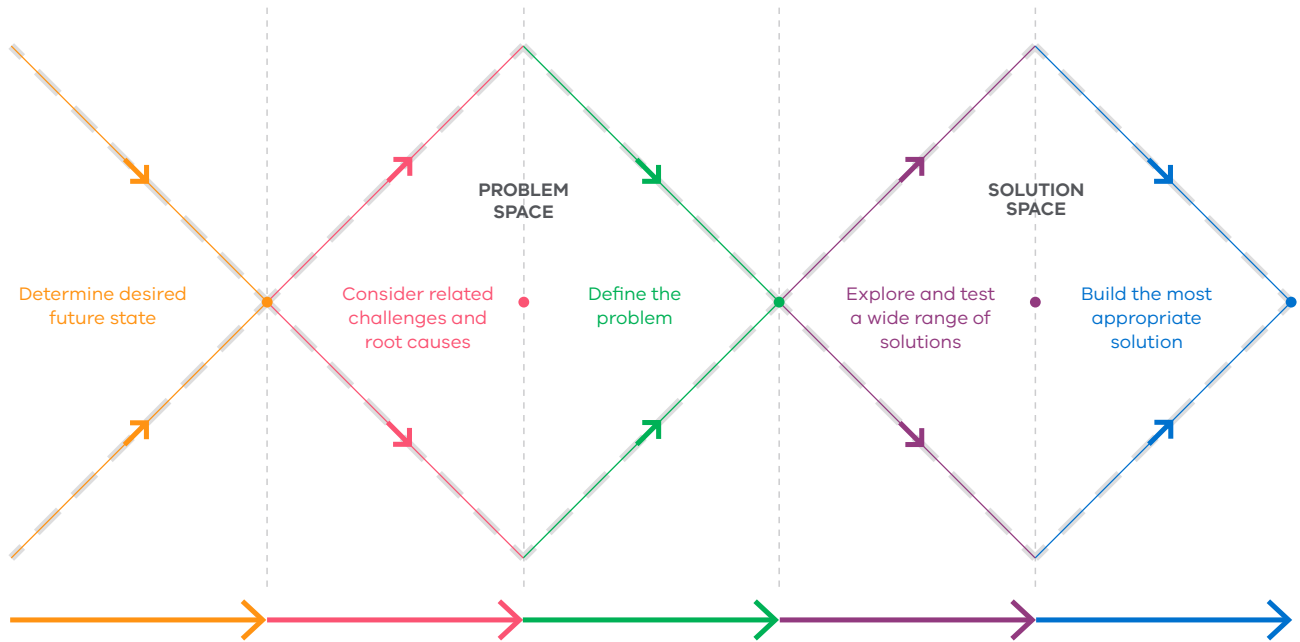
PROBLEM SPACE

SOLUTION SPACE

Determine desired future state

Consider related challenges and root causes

Define the problem

Explore and test a wide range of solutions

Build the most appropriate solution